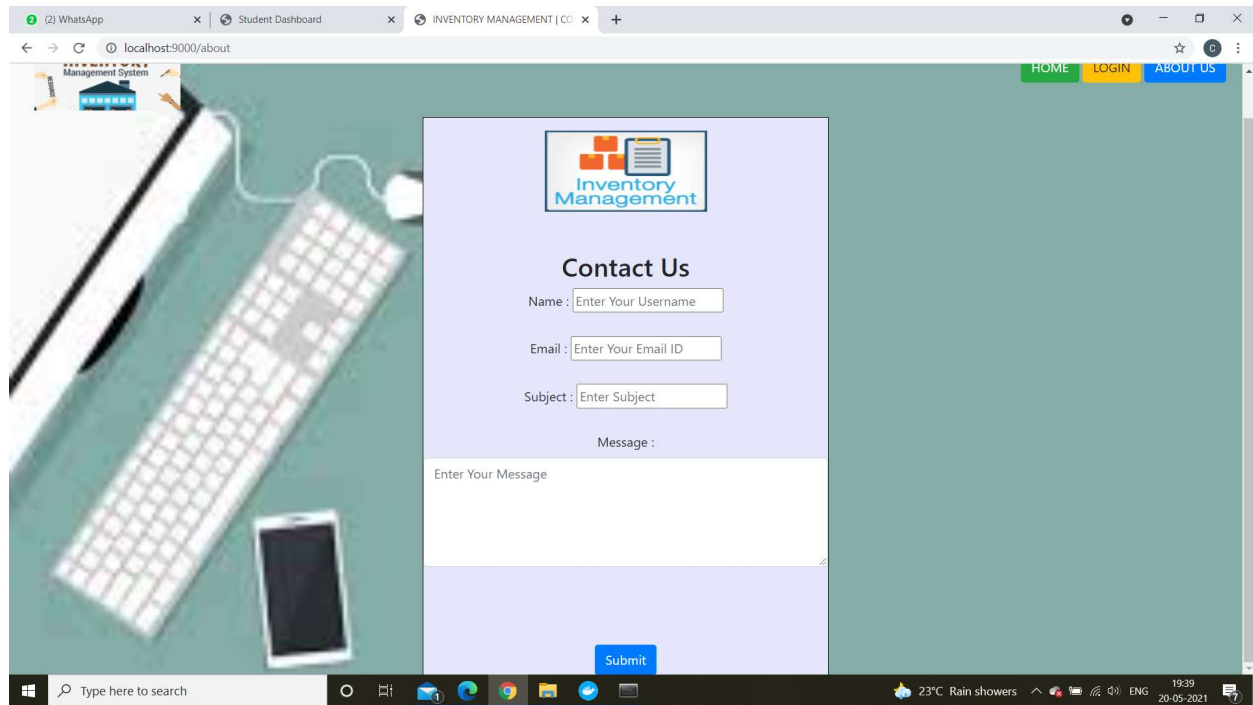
(2) WhatsApp
Student Dashboard
INVENTORY MANAGEMENT | CO
localhost:9000/about
C
Management System
HOME LOGIN ABOUT US
Inventory Management
Contact Us
Name : Enter Your Username
Email : Enter Your Email ID
Subject : Enter Subject
Message :
Enter Your Message
Submit
Type here to search
23°C Rain showers ENG 19:39 20-05-2021